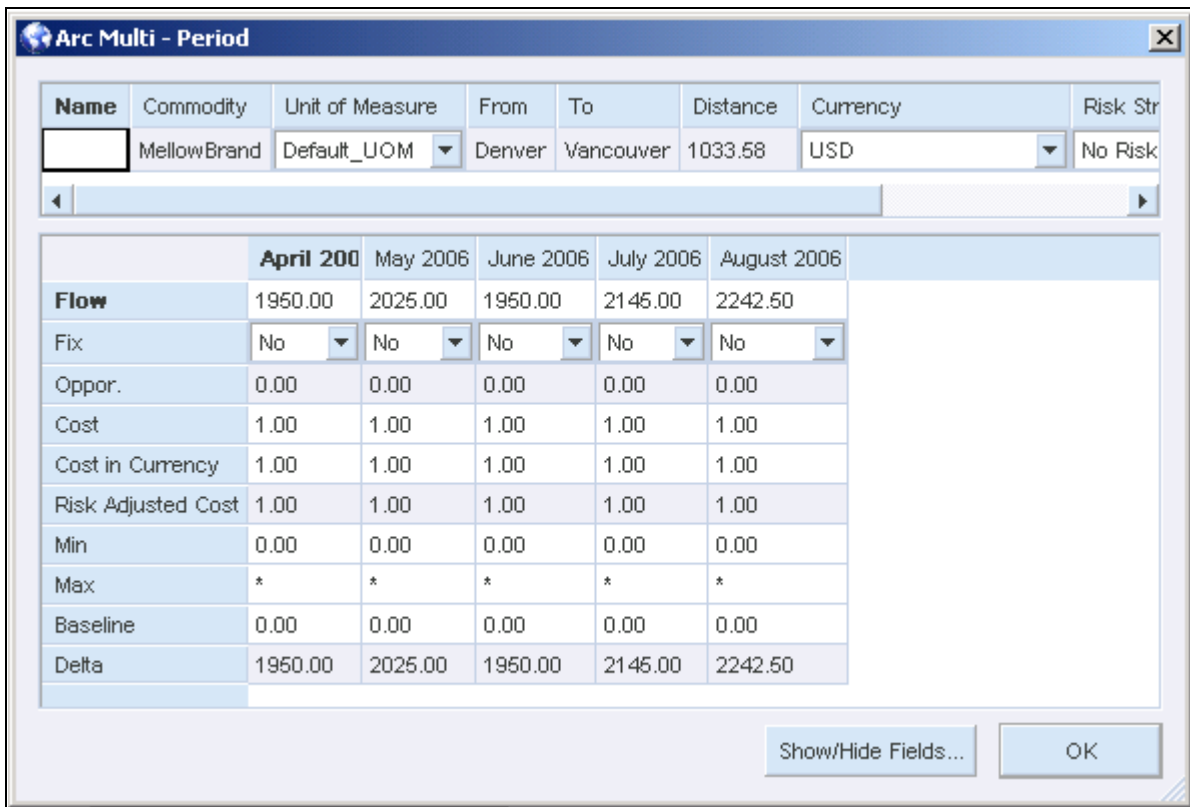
Arc Multi - Period

| Name | Commodity | Unit of Measure | From | To | Distance | Currency | Risk Str |
|---|---|---|---|---|---|---|---|
| | MellowBrand | Default_UOM | Denver | Vancouver | 1033.58 | USD | No Risk |

| | April 200 | May 2006 | June 2006 | July 2006 | August 2006 |
|---|---|---|---|---|---|
| Flow | 1950.00 | 2025.00 | 1950.00 | 2145.00 | 2242.50 |
| Fix | No | No | No | No | No |
| Oppor. | 0.00 | 0.00 | 0.00 | 0.00 | 0.00 |
| Cost | 1.00 | 1.00 | 1.00 | 1.00 | 1.00 |
| Cost in Currency | 1.00 | 1.00 | 1.00 | 1.00 | 1.00 |
| Risk Adjusted Cost | 1.00 | 1.00 | 1.00 | 1.00 | 1.00 |
| Min | 0.00 | 0.00 | 0.00 | 0.00 | 0.00 |
| Max | * | * | * | * | * |
| Baseline | 0.00 | 0.00 | 0.00 | 0.00 | 0.00 |
| Delta | 1950.00 | 2025.00 | 1950.00 | 2145.00 | 2242.50 |

Show/Hide Fields...

OK